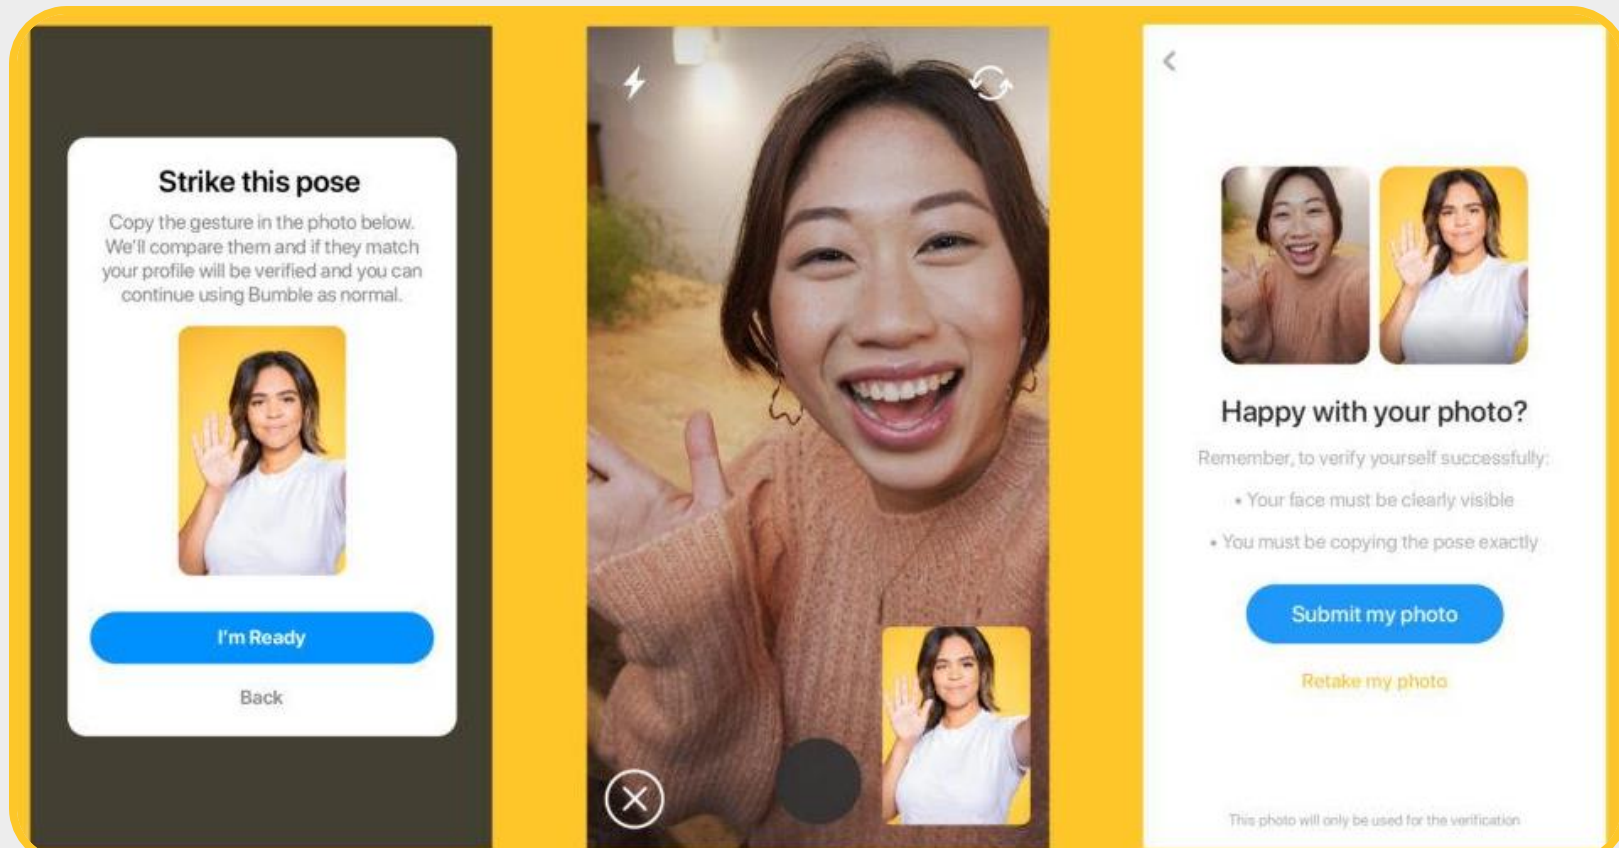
Strike this pose

Copy the gesture in the photo below. We'll compare them and if they match your profile will be verified and you can continue using Bumble as normal.

I'm Ready

Back

Happy with your photo?

Remember, to verify yourself successfully:

• Your face must be clearly visible

• You must be copying the pose exactly

Submit my photo

Retake my photo

This photo will only be used for the verification